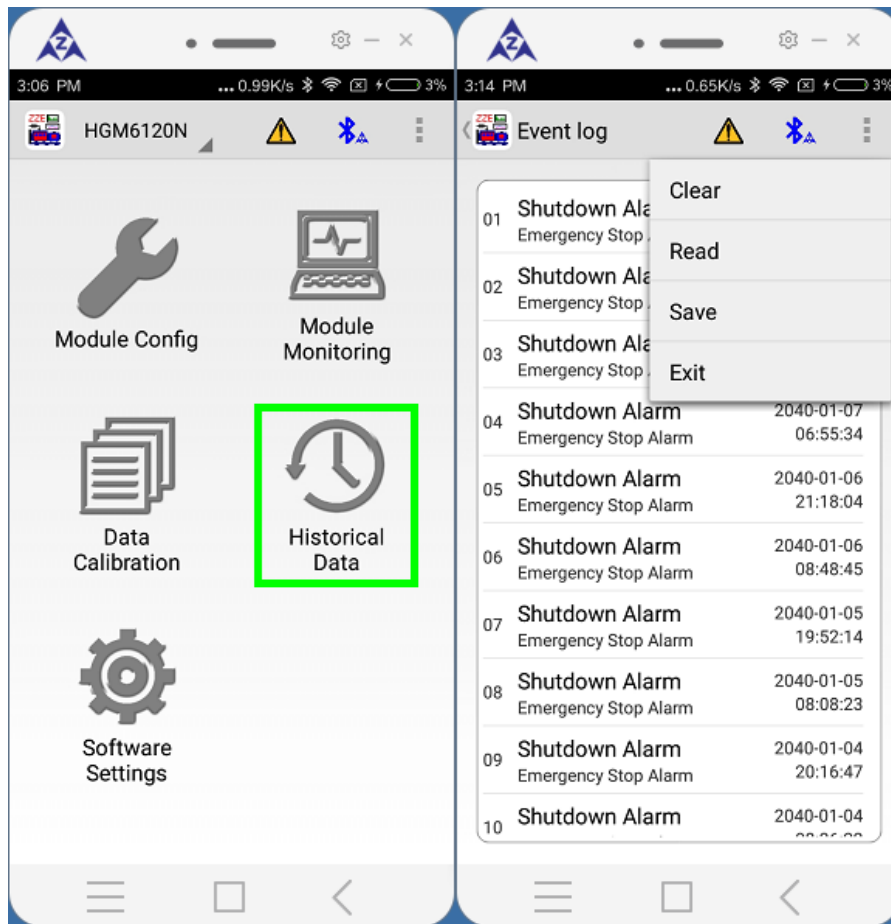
3:06 PM ...0.99K/s 3%

HGM6120N

Module Config

Module Monitoring

Data Calibration

Historical Data

Software Settings

3:14 PM ...0.65K/s 3%

Event log

Clear

Read

Save

Exit

01 Shutdown Ala
Emergency Stop

02 Shutdown Ala
Emergency Stop

03 Shutdown Ala
Emergency Stop

04 Shutdown Alarm 2040-01-07
Emergency Stop Alarm 06:55:34

05 Shutdown Alarm 2040-01-06
Emergency Stop Alarm 21:18:04

06 Shutdown Alarm 2040-01-06
Emergency Stop Alarm 08:48:45

07 Shutdown Alarm 2040-01-05
Emergency Stop Alarm 19:52:14

08 Shutdown Alarm 2040-01-05
Emergency Stop Alarm 08:08:23

09 Shutdown Alarm 2040-01-04
Emergency Stop Alarm 20:16:47

10 Shutdown Alarm 2040-01-04
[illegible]